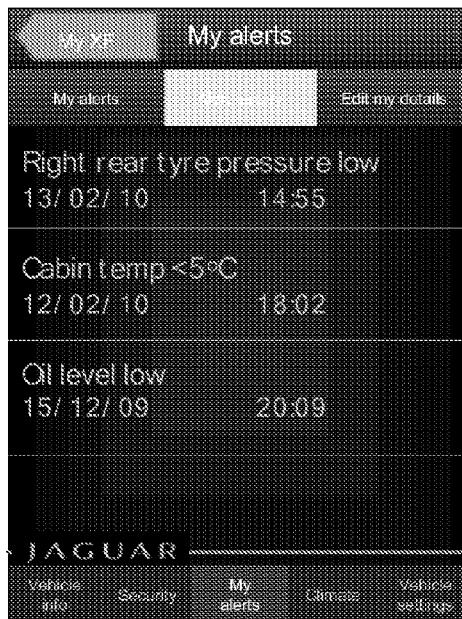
My XF

My alerts

My alerts

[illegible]

Edit my details

Right rear tyre pressure low
13/ 02/ 10 14:55

Cabin temp <5ºC
12/ 02/ 10 18:02

Oil level low
15/ 12/ 09 20:09

JAGUAR

Vehicle info

Security

My alerts

Climate

Vehicle settings